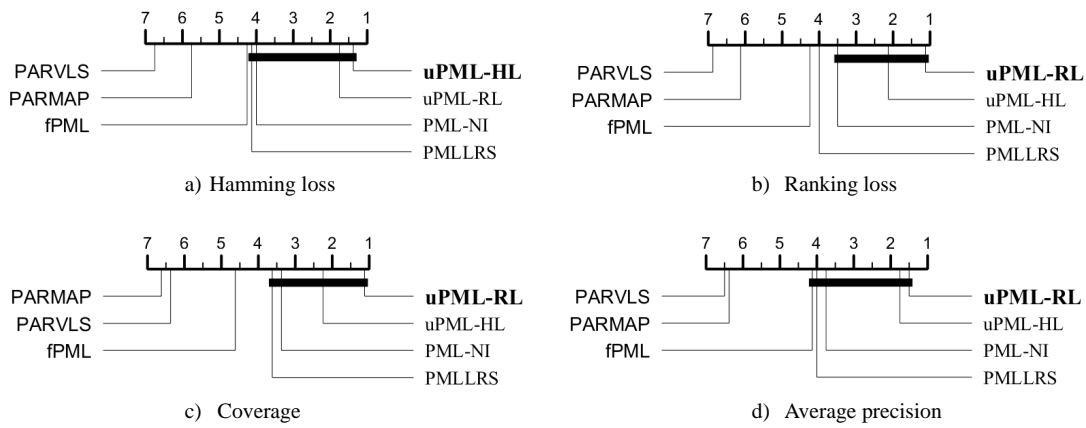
7 6 5 4 3 2 1

PARVLS
PARMAP
fPML

uPML-HL
uPML-RL
PML-NI
PMLLRS

a) Hamming loss

7 6 5 4 3 2 1

PARVLS
PARMAP
fPML

uPML-RL
uPML-HL
PML-NI
PMLLRS

b) Ranking loss

7 6 5 4 3 2 1

PARMAP
PARVLS
fPML

uPML-RL
uPML-HL
PML-NI
PMLLRS

c) Coverage

7 6 5 4 3 2 1

PARVLS
PARMAP
fPML

uPML-RL
uPML-HL
PML-NI
PMLLRS

d) Average precision